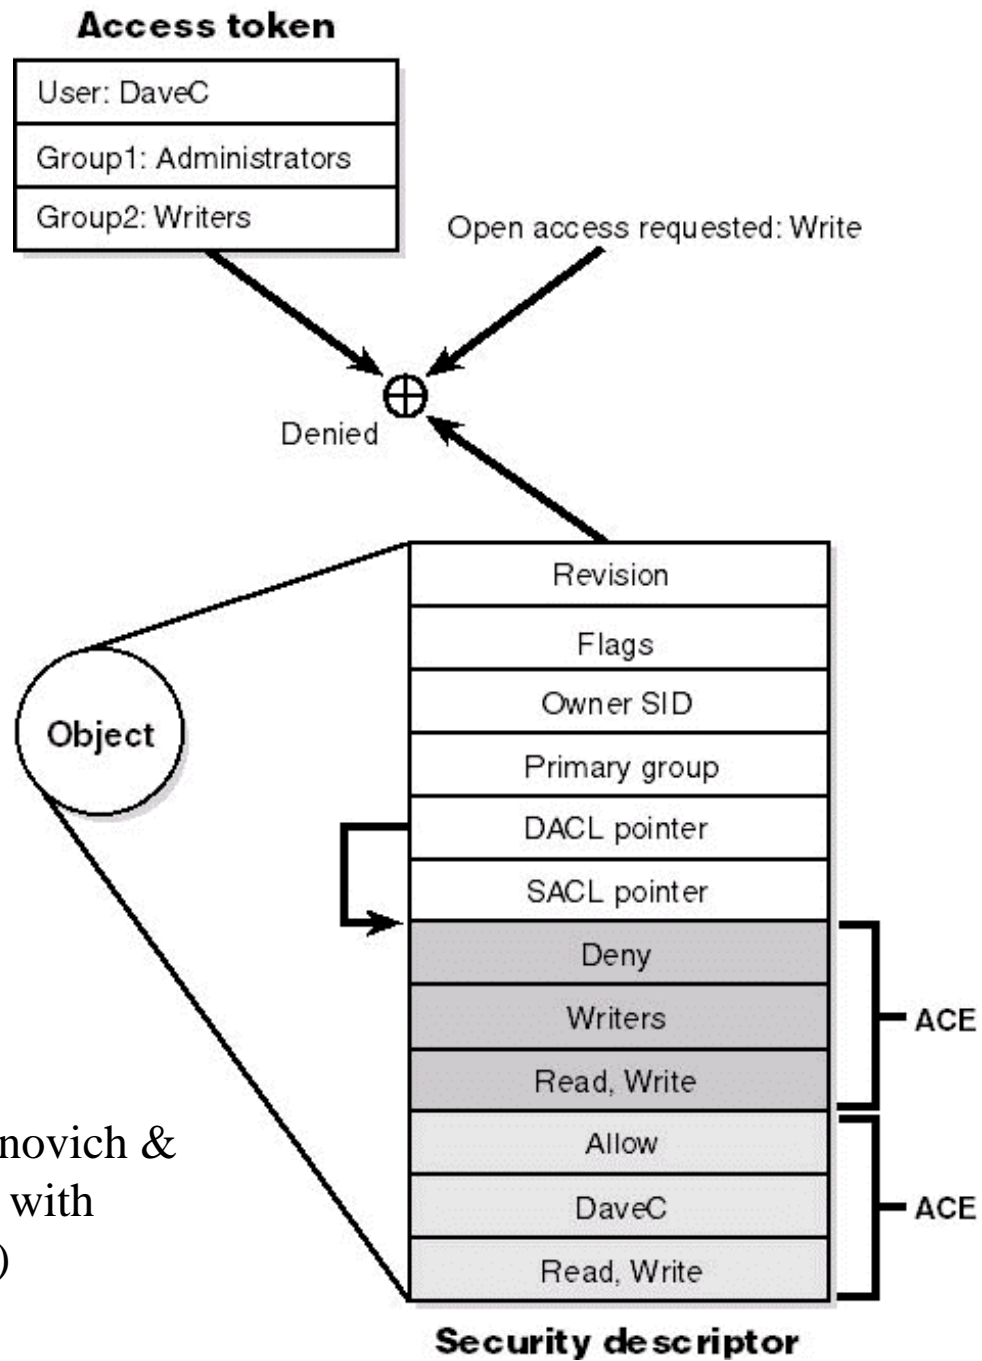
Access token

| User: DaveC |
|---|
| Group1: Administrators |
| Group2: Writers |

Open access requested: Write

Denied

Object

| Revision |
|---|
| Flags |
| Owner SID |
| Primary group |
| DACL pointer |
| SACL pointer |
| Deny |
| Writers |
| Read, Write |
| Allow |
| DaveC |
| Read, Write |

ACE

ACE

Security descriptor

novich &
with
)